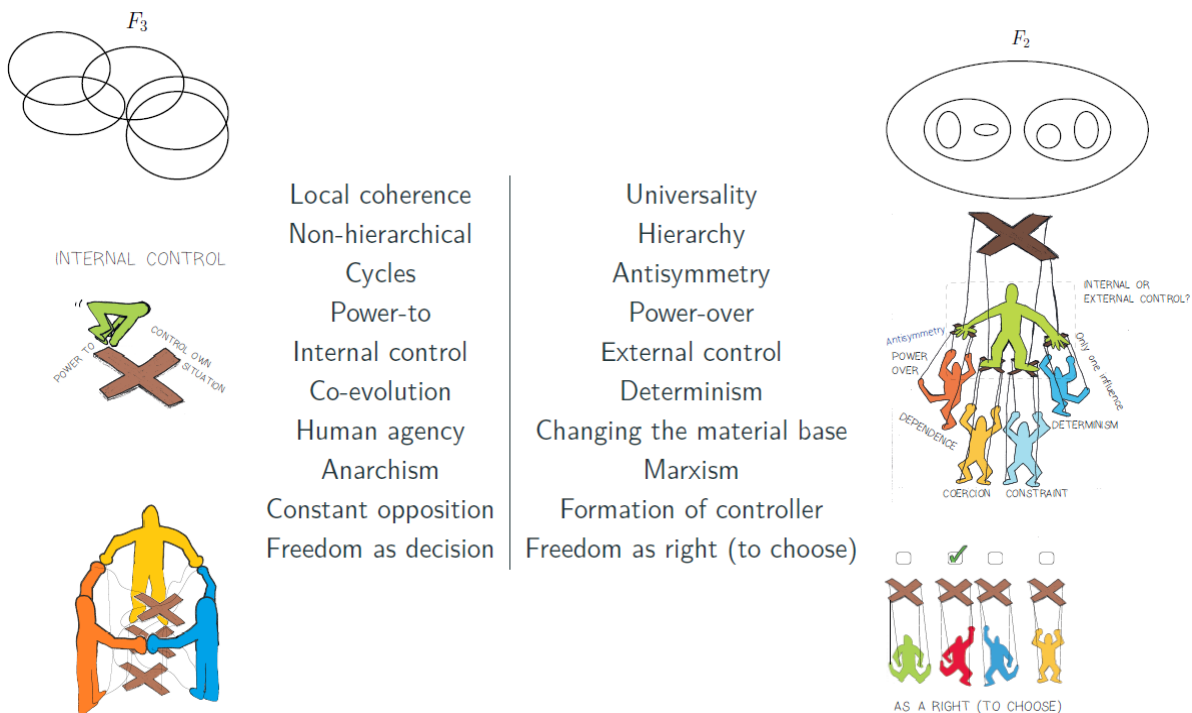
$F_3$

INTERNAL CONTROL

POWER TO

CONTROL OWN SITUATION

| Local coherence | Universality |
|---|---|
| Non-hierarchical | Hierarchy |
| Cycles | Antisymmetry |
| Power-to | Power-over |
| Internal control | External control |
| Co-evolution | Determinism |
| Human agency | Changing the material base |
| Anarchism | Marxism |
| Constant opposition | Formation of controller |
| Freedom as decision | Freedom as right (to choose) |

$F_2$

INTERNAL OR EXTERNAL CONTROL?

Antisymmetry

POWER OVER

Only one influence

DEPENDENCE

DETERMINISM

COERCION

CONSTRAINT

AS A RIGHT (TO CHOOSE)